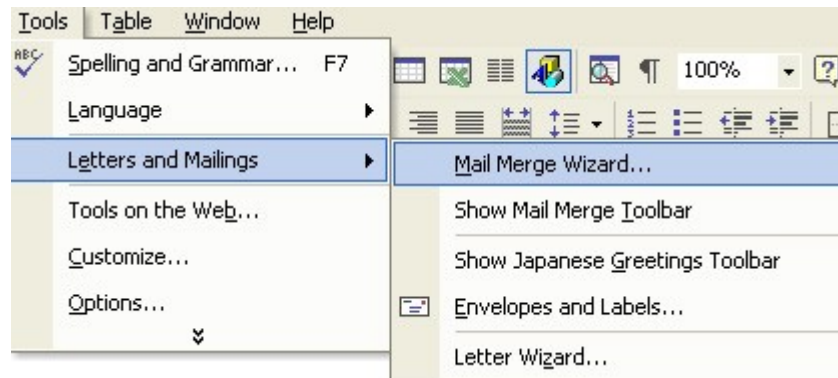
Tools Table Window Help

ABC Spelling and Grammar... F7

100%

Language

Letters and Mailings

Mail Merge Wizard...

Tools on the Web...

Show Mail Merge Toolbar

Customize...

Show Japanese Greetings Toolbar

Options...

Envelopes and Labels...

Letter Wizard...